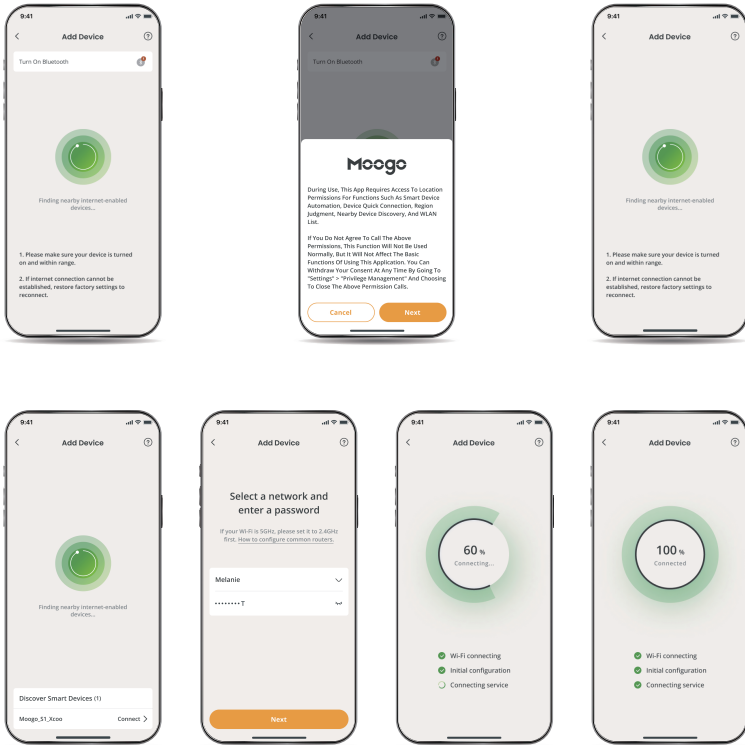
9:41

Add Device

Turn On Bluetooth

Finding nearby internet-enabled devices...

1. Please make sure your device is turned on and within range.

2. If internet connection cannot be established, restore factory settings to reconnect.

9:41

Add Device

Turn On Bluetooth

Moogo

During Use, This App Requires Access To Location Permissions For Functions Such As Smart Device Automation, Device Quick Connection, Region Judgment, Nearby Device Discovery, And WLAN List.

If You Do Not Agree To Call The Above Permissions, This Function Will Not Be Used Normally, But It Will Not Affect The Basic Functions Of Using This Application. You Can Withdraw Your Consent At Any Time By Going To "Settings" > "Privilege Management" And Choosing To Close The Above Permission Calls.

Cancel

Next

9:41

Add Device

Finding nearby internet-enabled devices...

1. Please make sure your device is turned on and within range.

2. If internet connection cannot be established, restore factory settings to reconnect.

9:41

Add Device

Finding nearby internet-enabled devices...

Discover Smart Devices (1)

Moogo_S1_Xcoo

Connect

9:41

Add Device

Select a network and enter a password

If your Wi-Fi is 5GHz, please set it to 2.4GHz first. How to configure common routers.

Melanie

••••••••T

Next

9:41

Add Device

60 %

Connecting...

Wi-Fi connecting

Initial configuration

Connecting service

9:41

Add Device

100 %

Connected

Wi-Fi connecting

Initial configuration

Connecting service